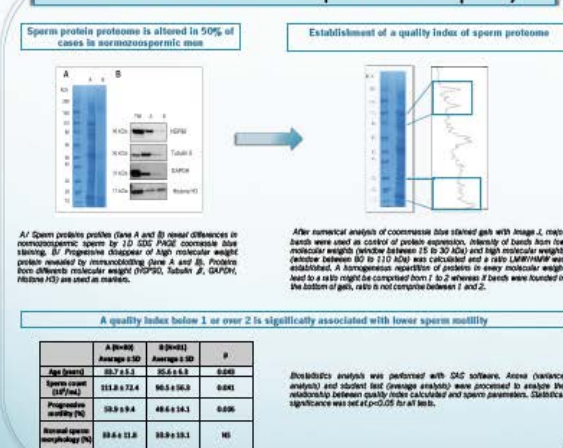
Sperm protein proteome is altered in 50% of cases in normozoospermic men

Establishment of a quality index of sperm proteome

A B

HSP90

Tubulin β

GAPDH

Histone H3

A/ Sperm proteins profiles (lane A and B) reveal differences in normozoospermic sperm by 1D SDS PAGE coomassie blue staining. B/ Progressive disappear of high molecular weight protein revealed by immunoblotting (lane A and B). Proteins from differents molecular weight (HSP90, Tubulin β, GAPDH, Histone H3) are used as markers.

After numerical analysis of coommassie blue stained gels with Image J, major bands were used as control of protein expression. Intensity of bands from low molecular weights (window between 15 to 30 kDa) and high molecular weights (window between 80 to 110 kDa) was calculated and a ratio LMW/HMW was established. A homogeneous repartition of proteins in every molecular weight lead to a ratio might be comprised from 1 to 2 whereas if bands were founded in the bottom of gels, ratio is not comprise between 1 and 2.

A quality index below 1 or over 2 is significantly associated with lower sperm motility

| | A (N=80) Average ± SD | B (N=81) Average ± SD | P |
|---|---|---|---|
| Age (years) | 33.7 ± 5.1 | 35.6 ± 6.3 | 0.049 |
| Sperm count ($10^6$/mL) | 111.8 ± 72.4 | 90.5 ± 56.0 | 0.041 |
| Progressive motility (%) | 53.9 ± 9.4 | 48.6 ± 14.1 | 0.006 |
| Normal sperm morphology (%) | 33.6 ± 11.8 | 33.9 ± 13.1 | NS |

Biostatistics analysis was performed with SAS software. Anova (variance analysis) and student test (average analysis) were processed to analyze the relationship between quality index calculated and sperm parameters. Statistical significance was set at p<0.05 for all tests.